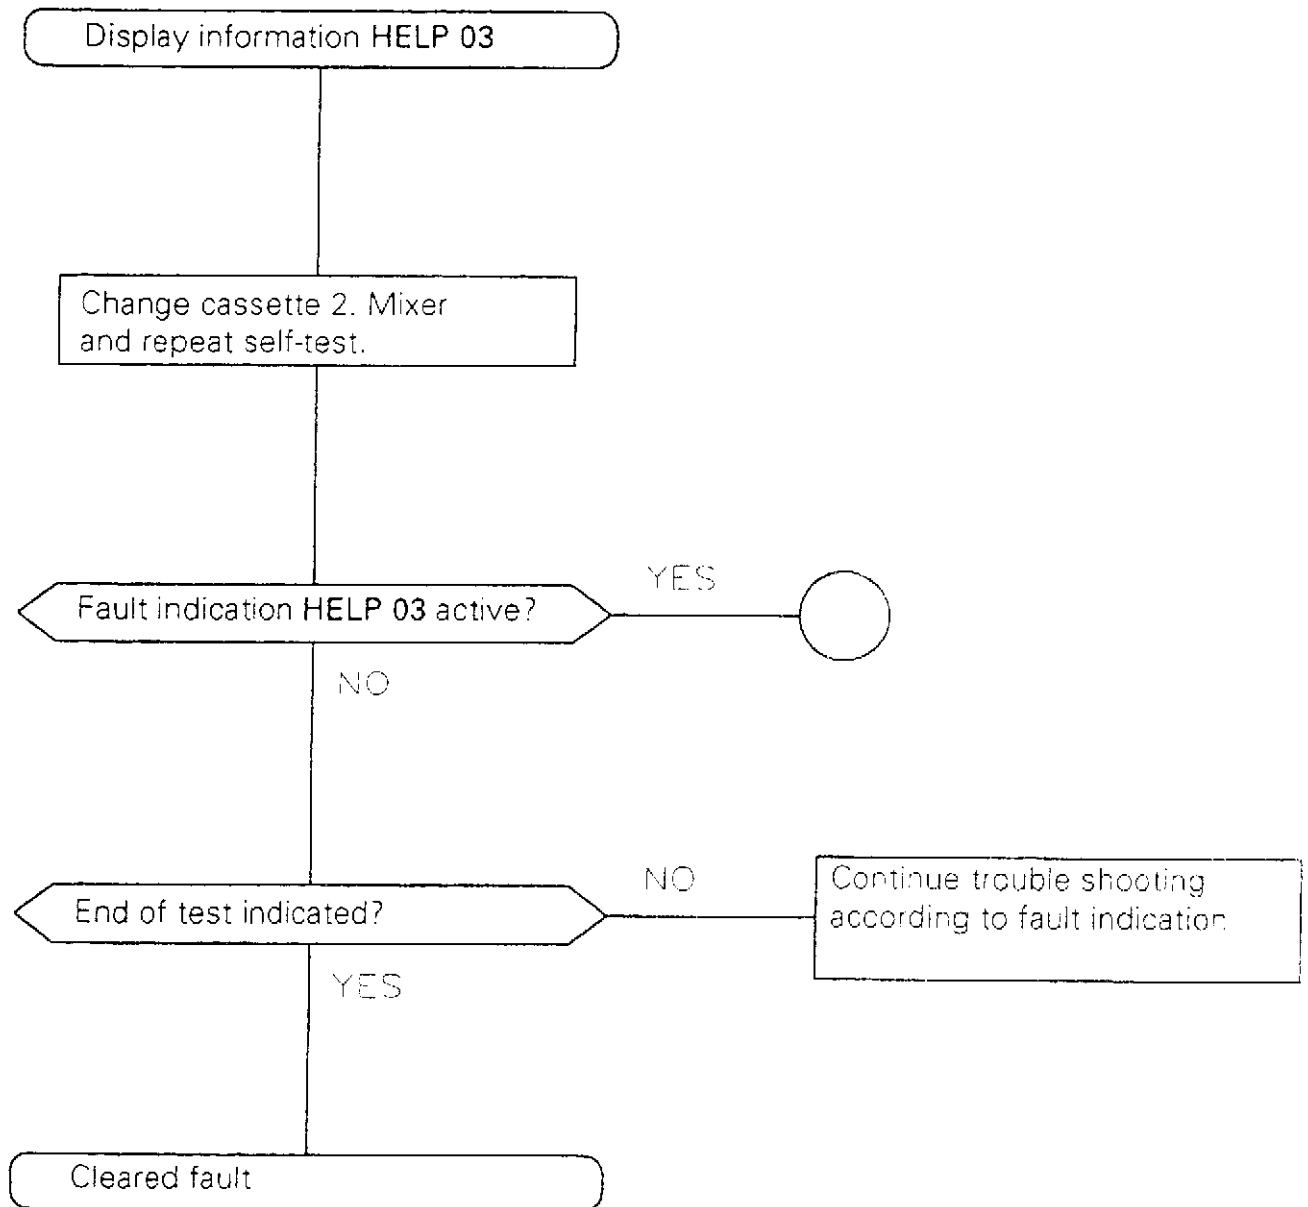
Display information HELP 03

Change cassette 2. Mixer and repeat self-test.

Fault indication HELP 03 active?

YES

NO

End of test indicated?

NO

Continue trouble shooting according to fault indication

YES

Cleared fault